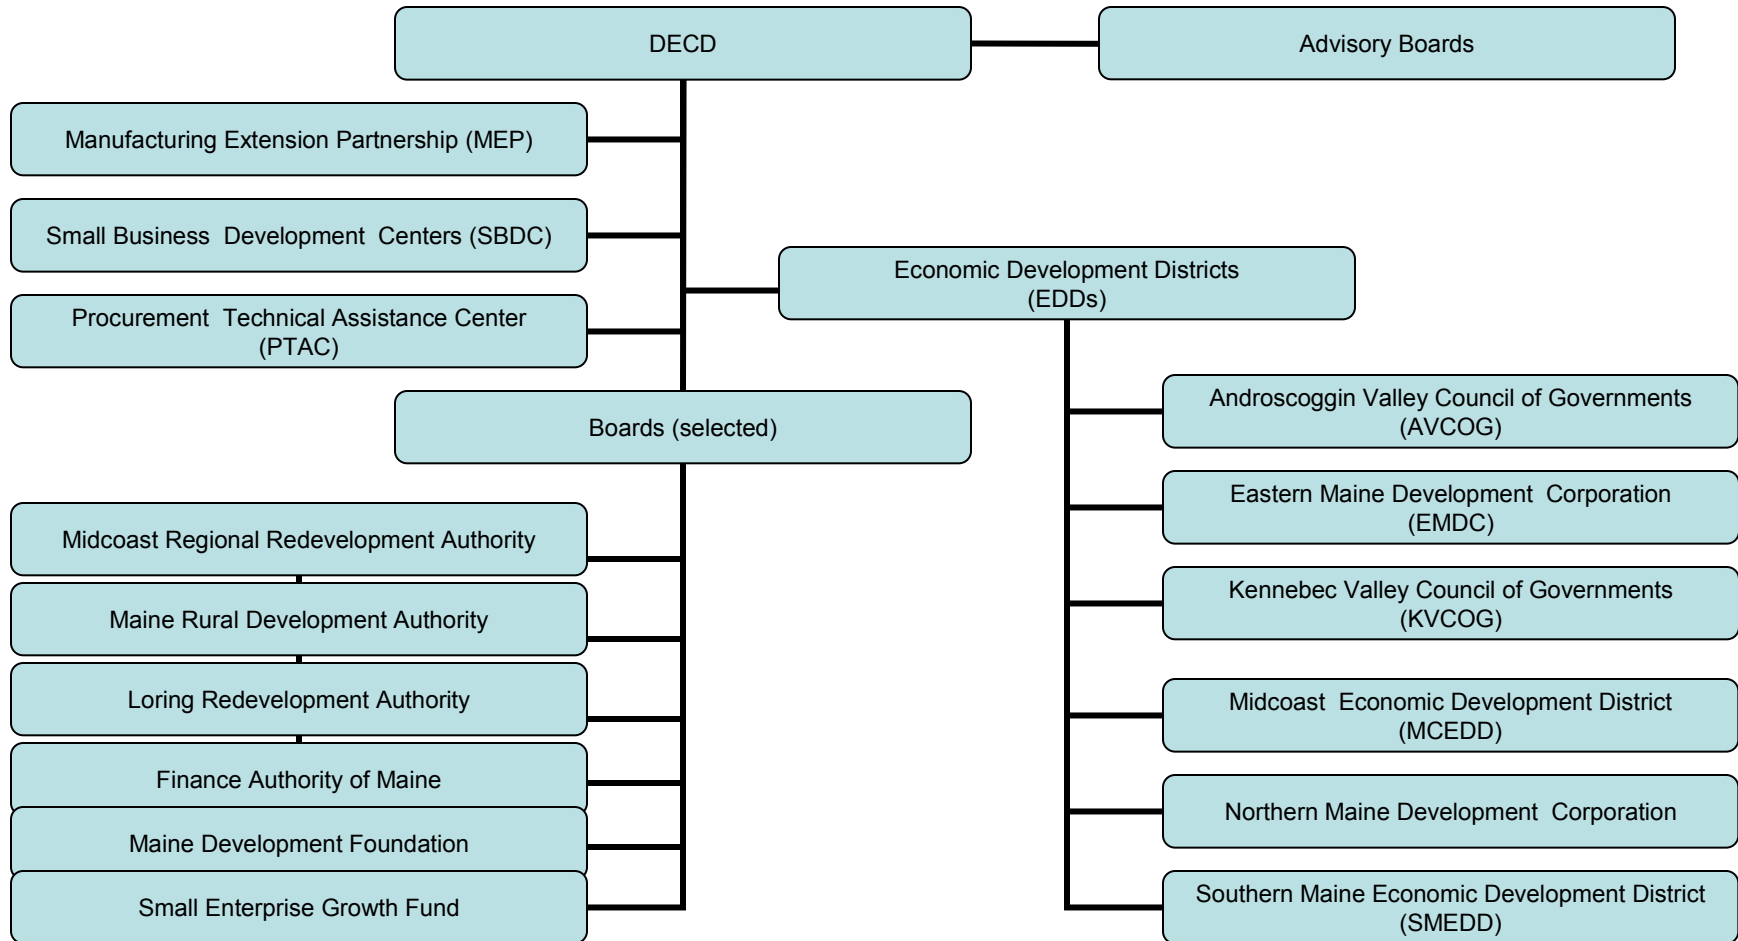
DECD

Advisory Boards

Manufacturing Extension Partnership (MEP)

Small Business Development Centers (SBDC)

Economic Development Districts (EDDs)

Procurement Technical Assistance Center (PTAC)

Boards (selected)

Androscoggin Valley Council of Governments (AVCOG)

Eastern Maine Development Corporation (EMDC)

Kennebec Valley Council of Governments (KVCOG)

Midcoast Economic Development District (MCEDD)

Northern Maine Development Corporation

Southern Maine Economic Development District (SMEDD)

Midcoast Regional Redevelopment Authority

Maine Rural Development Authority

Loring Redevelopment Authority

Finance Authority of Maine

Maine Development Foundation

Small Enterprise Growth Fund